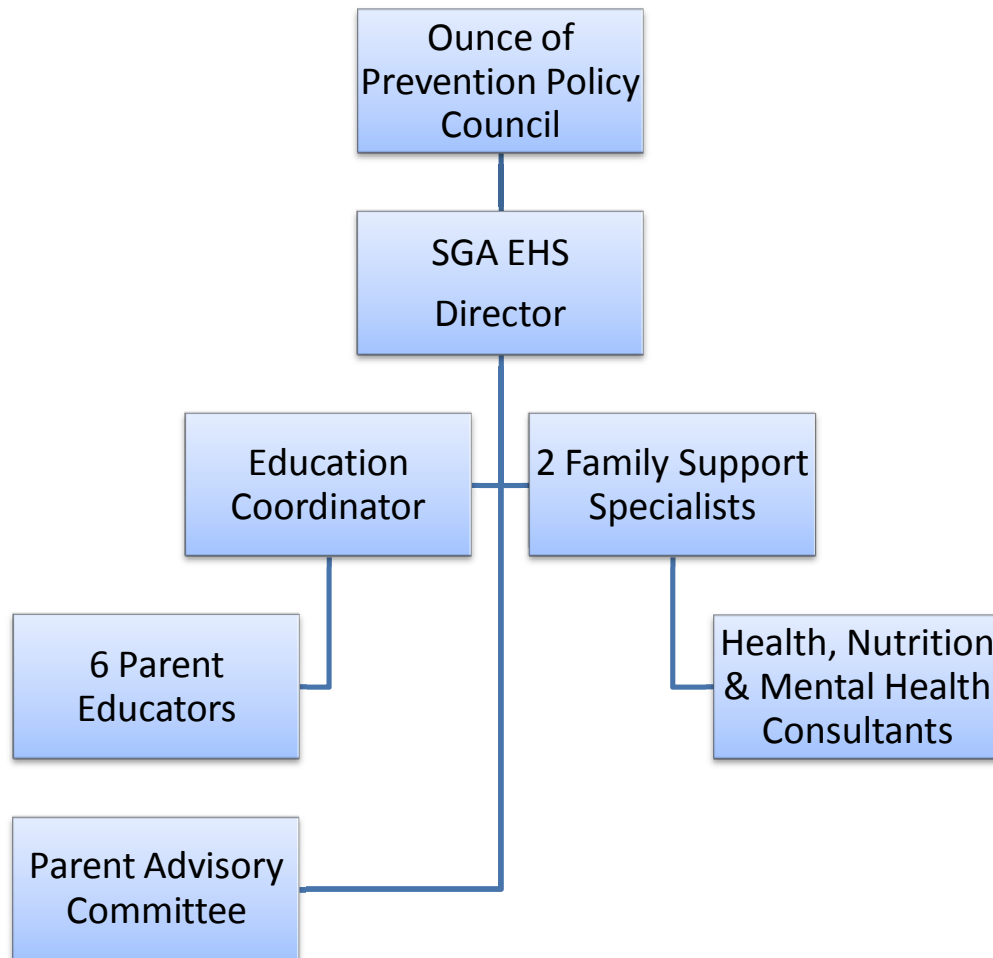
Ounce of Prevention Policy Council

SGA EHS

Director

Education Coordinator

2 Family Support Specialists

6 Parent Educators

Health, Nutrition & Mental Health Consultants

Parent Advisory Committee